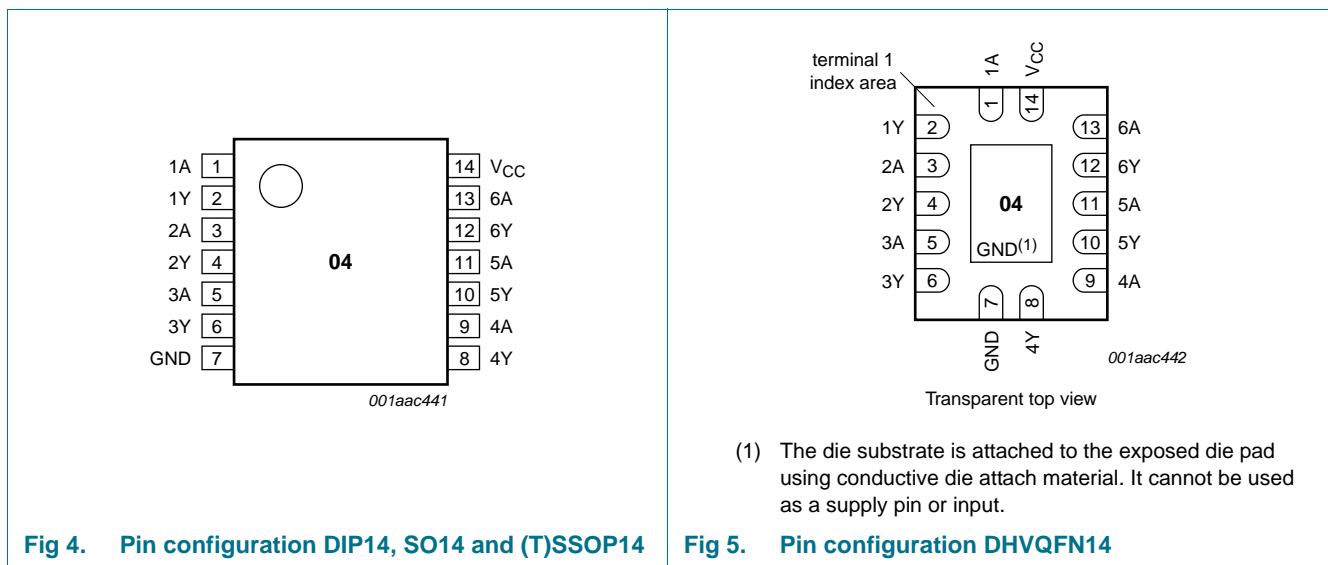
1A 1
1Y 2
2A 3
2Y 4
3A 5
3Y 6
GND 7

14 $V_{CC}$
13 6A
12 6Y
11 5A
10 5Y
9 4A
8 4Y

04

001aac441

terminal 1 index area

1A 1
$V_{CC}$ 14

1Y 2
2A 3
2Y 4
3A 5
3Y 6

13 6A
12 6Y
11 5A
10 5Y
9 4A

04

GND$^{(1)}$

7 GND
8 4Y

001aac442

Transparent top view

(1) The die substrate is attached to the exposed die pad using conductive die attach material. It cannot be used as a supply pin or input.

Fig 4. Pin configuration DIP14, SO14 and (T)SSOP14

Fig 5. Pin configuration DHVQFN14